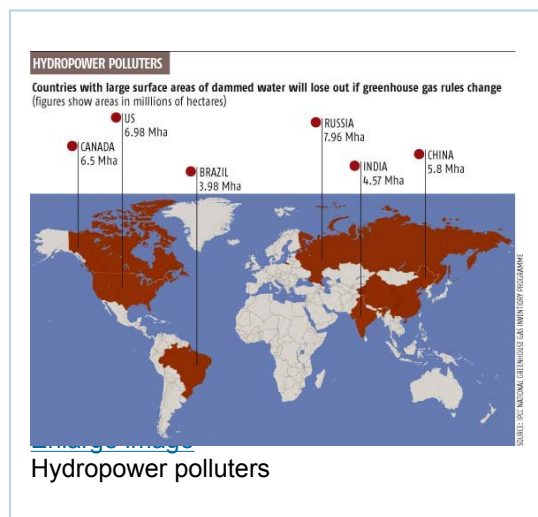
HYDROPOWER POLLUTERS

Countries with large surface areas of dammed water will lose out if greenhouse gas rules change (figures show areas in milllions of hectares)

CANADA 6.5 Mha

US 6.98 Mha

BRAZIL 3.98 Mha

RUSSIA 7.96 Mha

INDIA 4.57 Mha

CHINA 5.8 Mha

SOURCE: IPCC NATIONAL GREENHOUSE GAS INVENTORY PROGRAMME

Enlarge image

Hydropower polluters